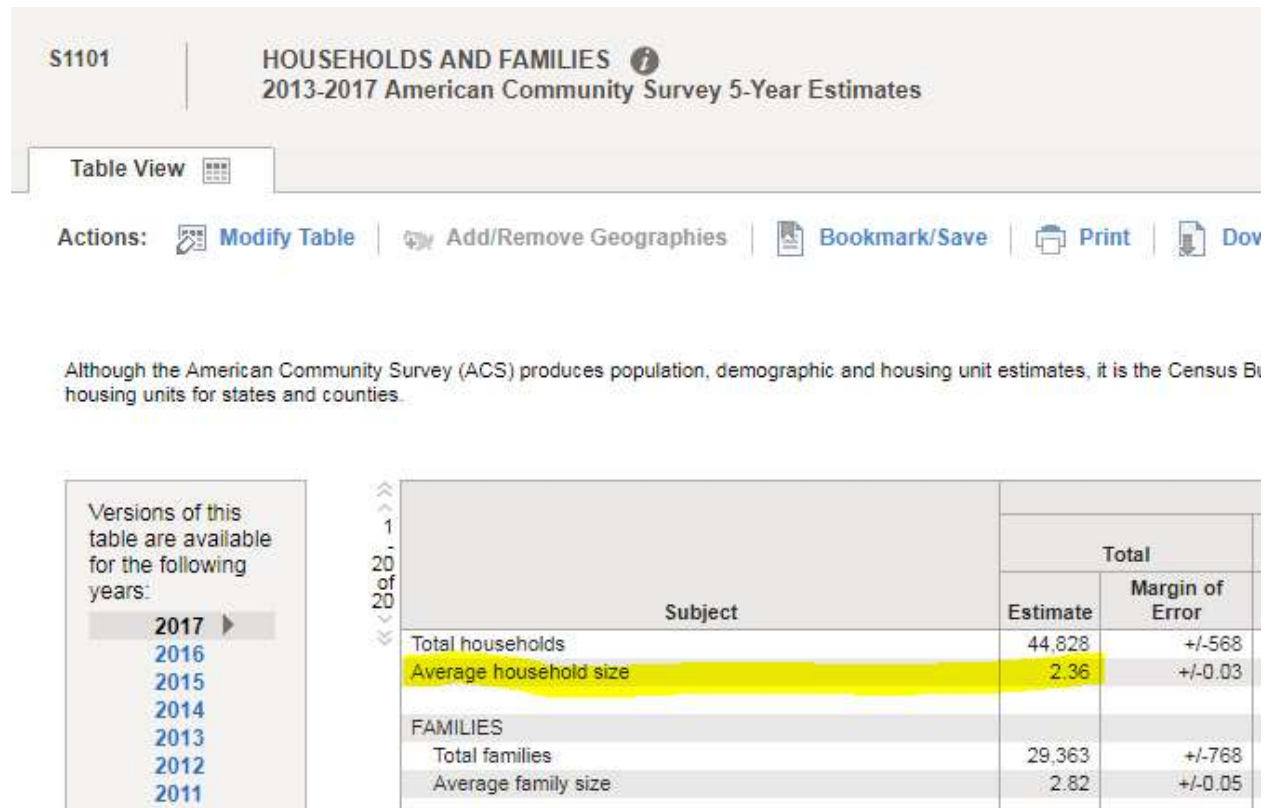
S1101

HOUSEHOLDS AND FAMILIES
2013-2017 American Community Survey 5-Year Estimates

Table View

Actions: Modify Table | Add/Remove Geographies | Bookmark/Save | Print | Dov

Although the American Community Survey (ACS) produces population, demographic and housing unit estimates, it is the Census Bu housing units for states and counties.

Versions of this table are available for the following years:
2017
2016
2015
2014
2013
2012
2011

1 - 20 of 20

| Subject | Total Estimate | Total Margin of Error |
|---|---|---|
| Total households | 44,828 | +/-568 |
| Average household size | 2.36 | +/-0.03 |
| | | |
| FAMILIES | | |
| Total families | 29,363 | +/-768 |
| Average family size | 2.82 | +/-0.05 |